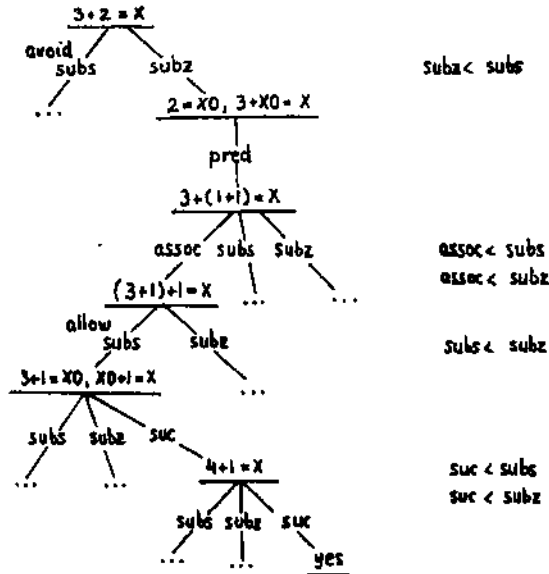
$3+2=X$

avoid subs

subz

subz < subs

...

$2=X0,\ 3+X0=X$

pred

$3+(1+1)=X$

assoc subs subz

assoc < subs
assoc < subz

$(3+1)+1=X$

... ...

allow subs subz

subs < subz

$3+1=X0,\ X0+1=X$

...

subs subz suc

$4+1=X$

suc < subs
suc < subz

... ...

subs subz suc

... ... yes